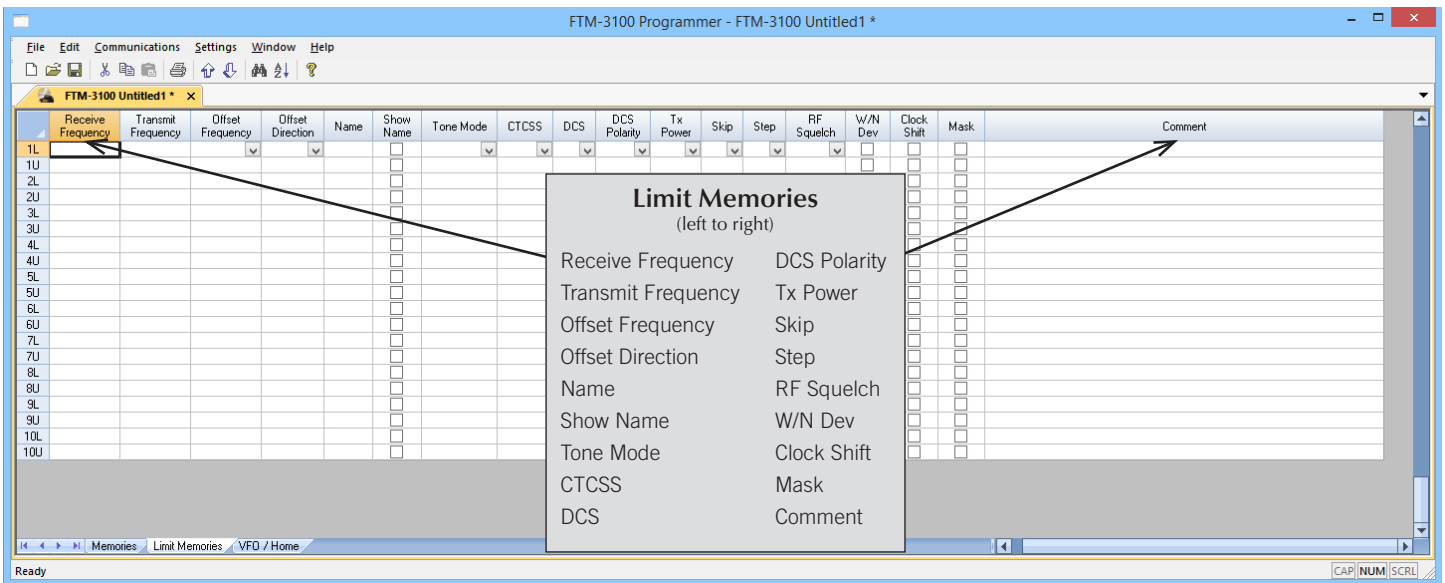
FTM-3100 Programmer - FTM-3100 Untitled1 *

File Edit Communications Settings Window Help

FTM-3100 Untitled1 *

| | Receive Frequency | Transmit Frequency | Offset Frequency | Offset Direction | Name | Show Name | Tone Mode | CTCSS | DCS | DCS Polarity | Tx Power | Skip | Step | RF Squelch | W/N Dev | Clock Shift | Mask | Comment |
|---|---|---|---|---|---|---|---|---|---|---|---|---|---|---|---|---|---|---|
| 1L | | | | | | | | | | | | | | | | | | |
| 1U | | | | | | | | | | | | | | | | | | |
| 2L | | | | | | | | | | | | | | | | | | |
| 2U | | | | | | | | | | | | | | | | | | |
| 3L | | | | | | | | | | | | | | | | | | |
| 3U | | | | | | | | | | | | | | | | | | |
| 4L | | | | | | | | | | | | | | | | | | |
| 4U | | | | | | | | | | | | | | | | | | |
| 5L | | | | | | | | | | | | | | | | | | |
| 5U | | | | | | | | | | | | | | | | | | |
| 6L | | | | | | | | | | | | | | | | | | |
| 6U | | | | | | | | | | | | | | | | | | |
| 7L | | | | | | | | | | | | | | | | | | |
| 7U | | | | | | | | | | | | | | | | | | |
| 8L | | | | | | | | | | | | | | | | | | |
| 8U | | | | | | | | | | | | | | | | | | |
| 9L | | | | | | | | | | | | | | | | | | |
| 9U | | | | | | | | | | | | | | | | | | |
| 10L | | | | | | | | | | | | | | | | | | |
| 10U | | | | | | | | | | | | | | | | | | |

Limit Memories
(left to right)

Receive Frequency
Transmit Frequency
Offset Frequency
Offset Direction
Name
Show Name
Tone Mode
CTCSS
DCS

DCS Polarity
Tx Power
Skip
Step
RF Squelch
W/N Dev
Clock Shift
Mask
Comment

Memories | Limit Memories | VFO / Home

Ready CAP NUM SCRL